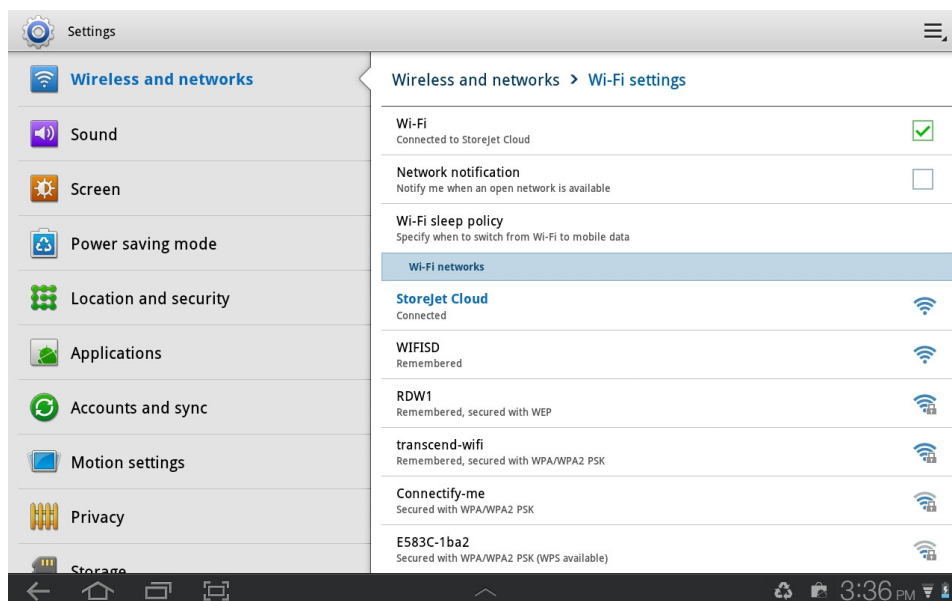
Settings

Wireless and networks

Sound

Screen

Power saving mode

Location and security

Applications

Accounts and sync

Motion settings

Privacy

Storage

Wireless and networks > Wi-Fi settings

Wi-Fi
Connected to StoreJet Cloud

Network notification
Notify me when an open network is available

Wi-Fi sleep policy
Specify when to switch from Wi-Fi to mobile data

Wi-Fi networks

StoreJet Cloud
Connected

WIFISD
Remembered

RDW1
Remembered, secured with WEP

transcend-wifi
Remembered, secured with WPA/WPA2 PSK

Connectify-me
Secured with WPA/WPA2 PSK

E583C-1ba2
Secured with WPA/WPA2 PSK (WPS available)

3:36 PM